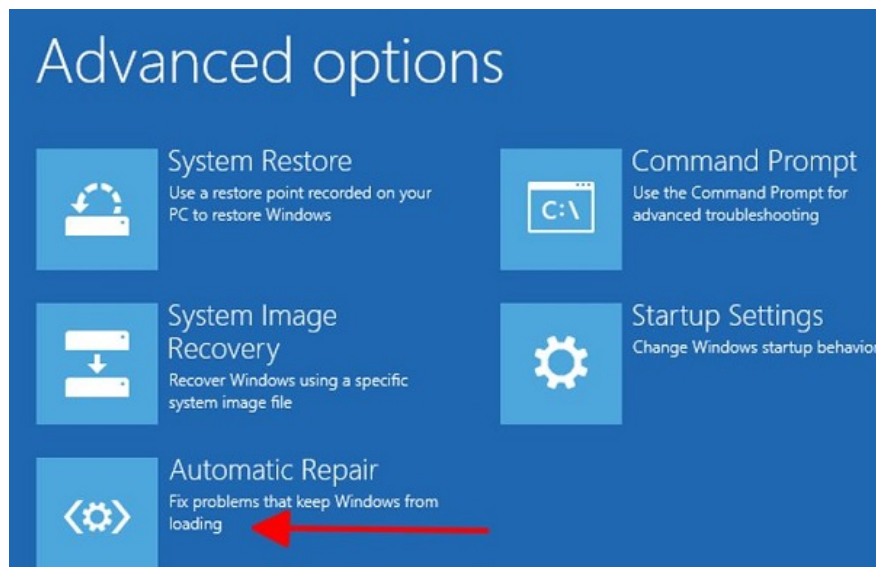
Advanced options

System Restore
Use a restore point recorded on your PC to restore Windows

Command Prompt
C:\
Use the Command Prompt for advanced troubleshooting

System Image Recovery
Recover Windows using a specific system image file

Startup Settings
Change Windows startup behavio

Automatic Repair
Fix problems that keep Windows from loading